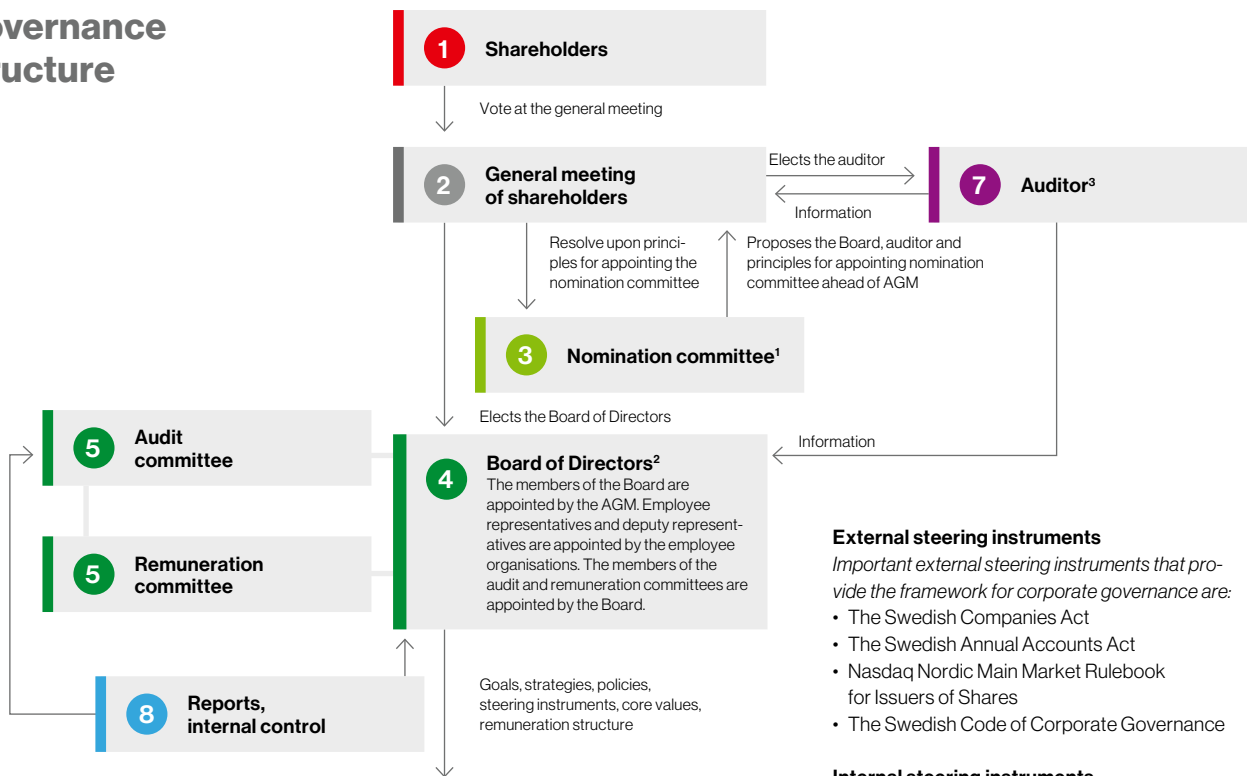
overnance ucture

1 Shareholders

Vote at the general meeting

2 General meeting of shareholders

Elects the auditor

Information

7 Auditor³

Resolve upon principles for appointing the nomination committee

Proposes the Board, auditor and principles for appointing nomination committee ahead of AGM

3 Nomination committee¹

Elects the Board of Directors

Information

5 Audit committee

5 Remuneration committee

4 Board of Directors²
The members of the Board are appointed by the AGM. Employee representatives and deputy representatives are appointed by the employee organisations. The members of the audit and remuneration committees are appointed by the Board.

8 Reports, internal control

Goals, strategies, policies, steering instruments, core values, remuneration structure

External steering instruments
*Important external steering instruments that provide the framework for corporate governance are:*
• The Swedish Companies Act
• The Swedish Annual Accounts Act
• Nasdaq Nordic Main Market Rulebook for Issuers of Shares
• The Swedish Code of Corporate Governance

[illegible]